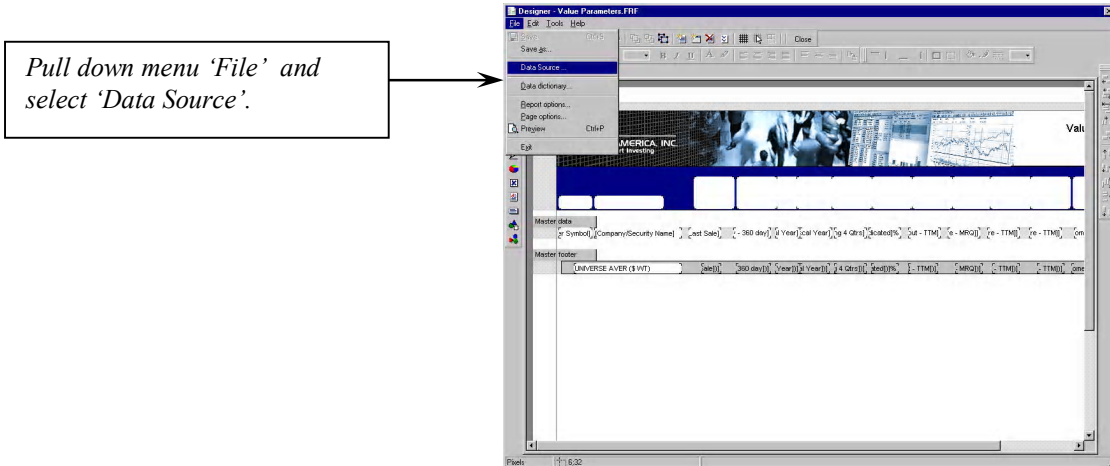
Pull down menu 'File' and select 'Data Source'.

Designer - Value Parameters.FRF

File Edit Tools Help

Save Ctrl+S
Save as...
Data Source ...
Data dictionary...
Report options...
Page options...
Preview Ctrl+P
Exit

Close

AMERICA, INC.
rt Investing

Valu

Master data

r Symbol] [Company/Security Name] ast Sale] - 360 day] d Year] cal Year] g 4 Qtrs] dicated]% ut - TTM] e - MRQ] re - TTM] re - TTM] om

Master footer

UNIVERSE AVER ($ WT) ale] 360 day] Year] l Year] 4 Qtrs] ated]% - TTM] MRQ] - TTM] - TTM] ome

Pixels 6;32